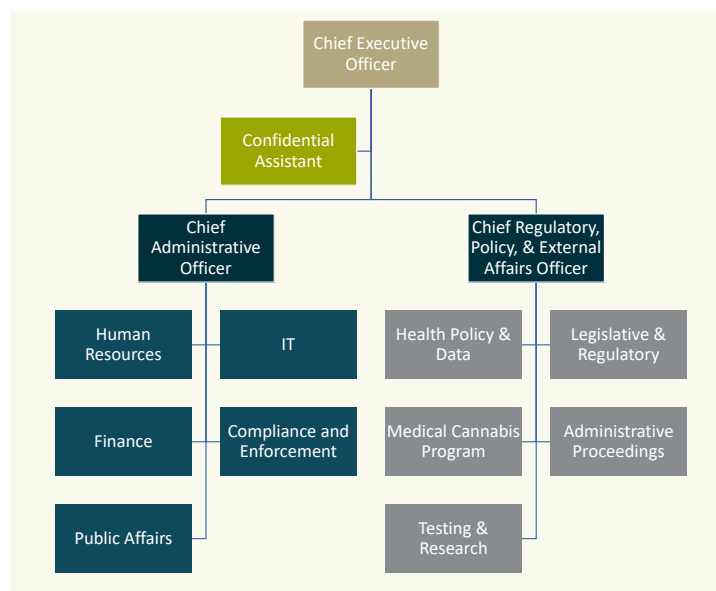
Chief Executive Officer

Confidential Assistant

Chief Administrative Officer

Chief Regulatory, Policy, & External Affairs Officer

Human Resources

IT

Finance

Compliance and Enforcement

Public Affairs

Health Policy & Data

Legislative & Regulatory

Medical Cannabis Program

Administrative Proceedings

Testing & Research